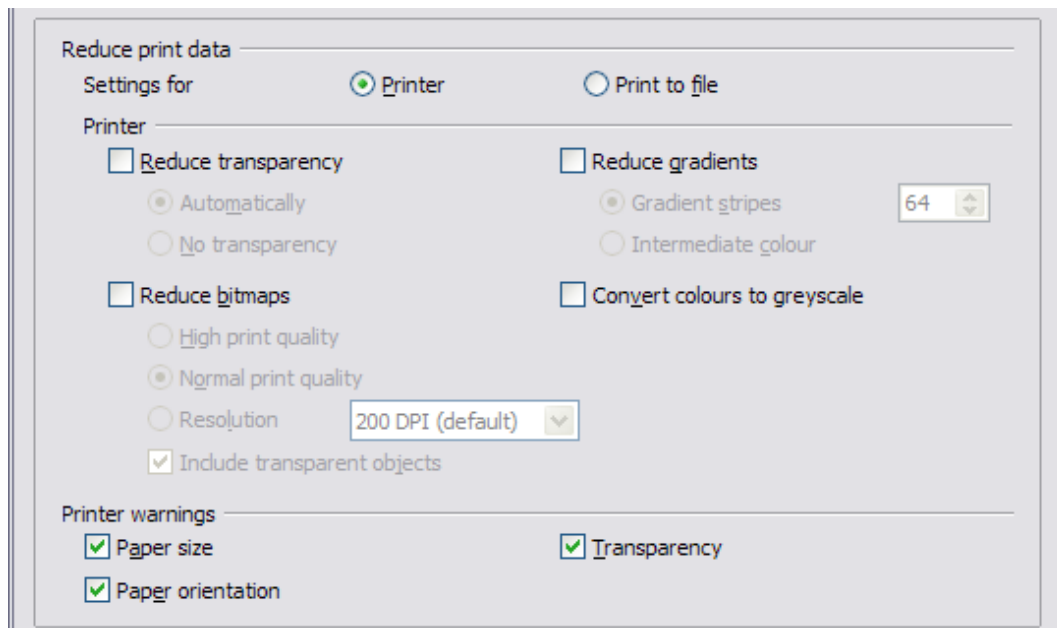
Reduce print data

Settings for
Printer
Print to file

Printer

Reduce transparency
Automatically
No transparency

Reduce gradients
Gradient stripes
64
Intermediate colour

Reduce bitmaps
High print quality
Normal print quality
Resolution
200 DPI (default)
Include transparent objects

Convert colours to greyscale

Printer warnings

Paper size
Transparency
Paper orientation